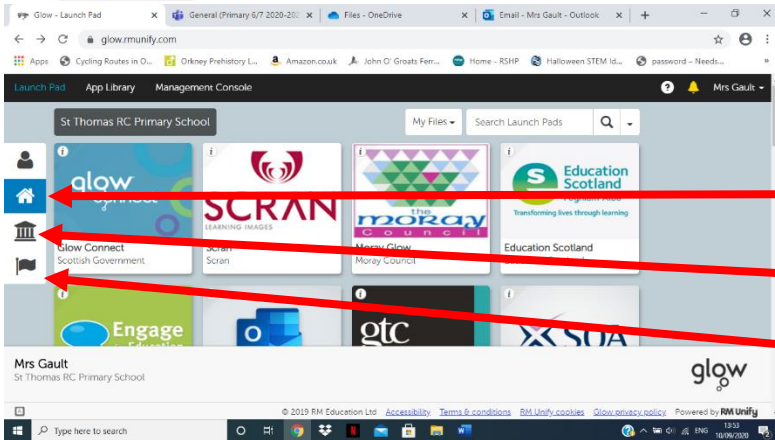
Glow - Launch Pad | General (Primary 6/7 2020-20 | Files - OneDrive | Email - Mrs Gault - Outlook

glow.rmunify.com

Apps | Cycling Routes in O... | Orkney Prehistory L... | Amazon.co.uk | John O' Groats Ferr... | Home - RSHP | Halloween STEM Id... | password – Needs...

Launch Pad | App Library | Management Console

Mrs Gault

St Thomas RC Primary School

My Files

Search Launch Pads

glow connect

Glow Connect
Scottish Government

SCRAN
LEARNING IMAGES

Scran
Scran

the moray council

Moray Glow
Moray Council

Education Scotland
Foghlam Alba
Transforming lives through learning

Education Scotland

Engage

gtc

SQA

Mrs Gault
St Thomas RC Primary School

glow

© 2019 RM Education Ltd Accessibility Terms & conditions RM Unify cookies Glow privacy policy Powered by RM Unify

Type here to search

ENG 13:53 10/09/2020